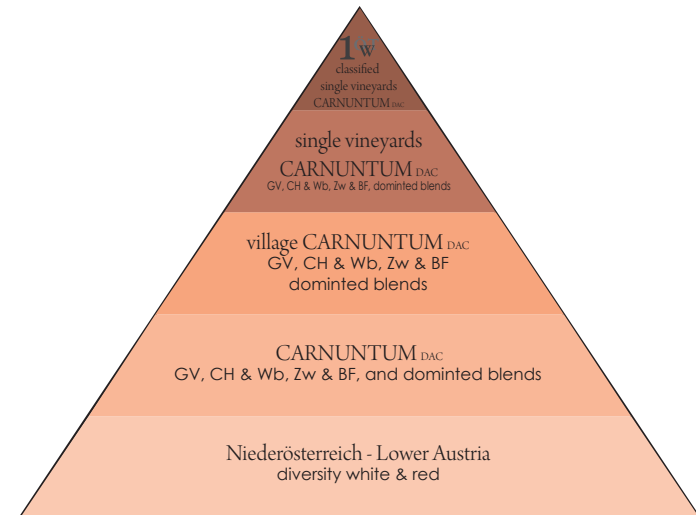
1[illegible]W
classified
single vineyards
CARNUNTUM DAC

single vineyards
CARNUNTUM DAC
GV, CH & Wb, Zw & BF, dominted blends

village CARNUNTUM DAC
GV, CH & Wb, Zw & BF
dominted blends

CARNUNTUM DAC
GV, CH & Wb, Zw & BF, and dominted blends

Niederösterreich - Lower Austria
diversity white & red